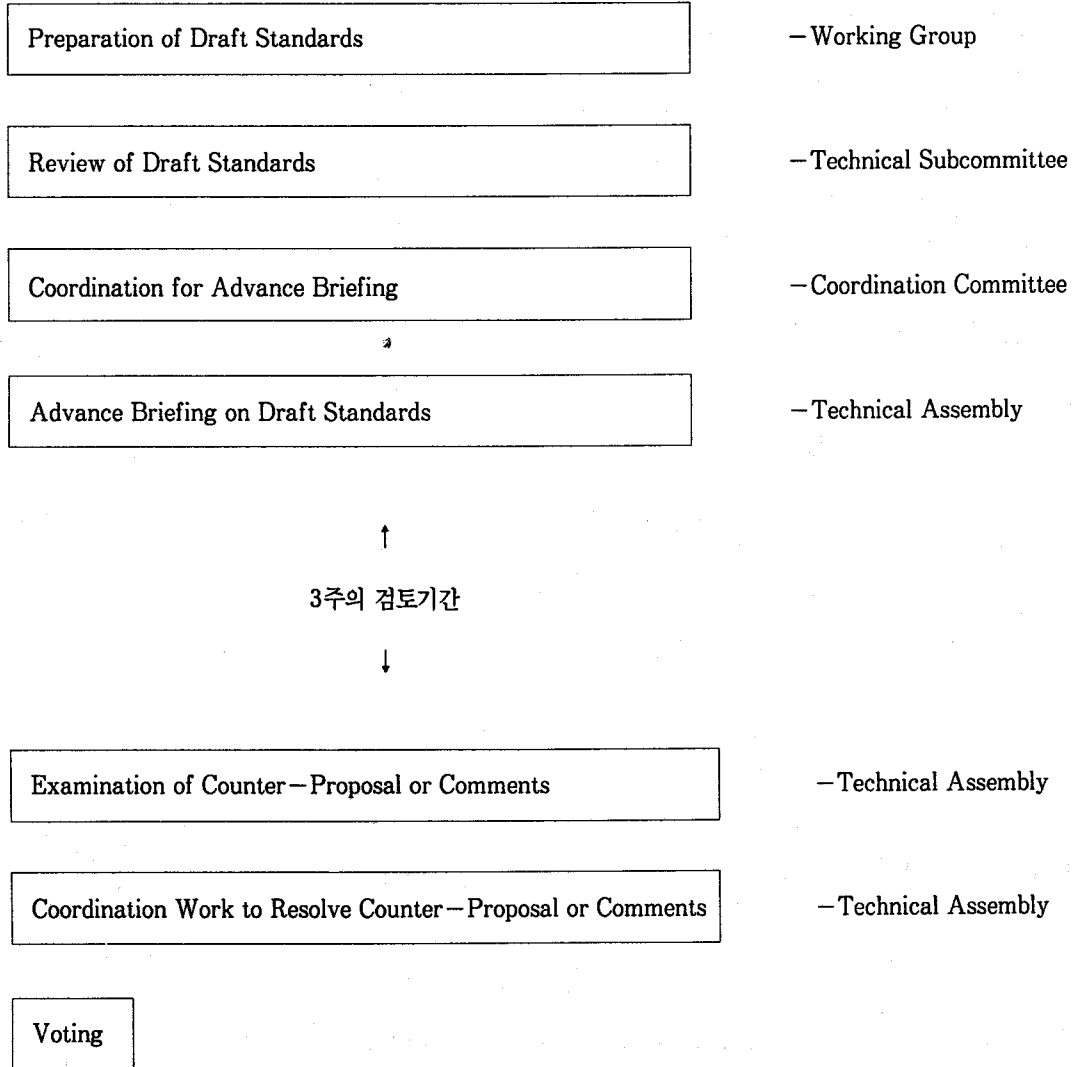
Preparation of Draft Standards — Working Group

Review of Draft Standards — Technical Subcommittee

Coordination for Advance Briefing — Coordination Committee

Advance Briefing on Draft Standards — Technical Assembly

↑

3주의 검토기간

↓

Examination of Counter—Proposal or Comments — Technical Assembly

Coordination Work to Resolve Counter—Proposal or Comments — Technical Assembly

Voting